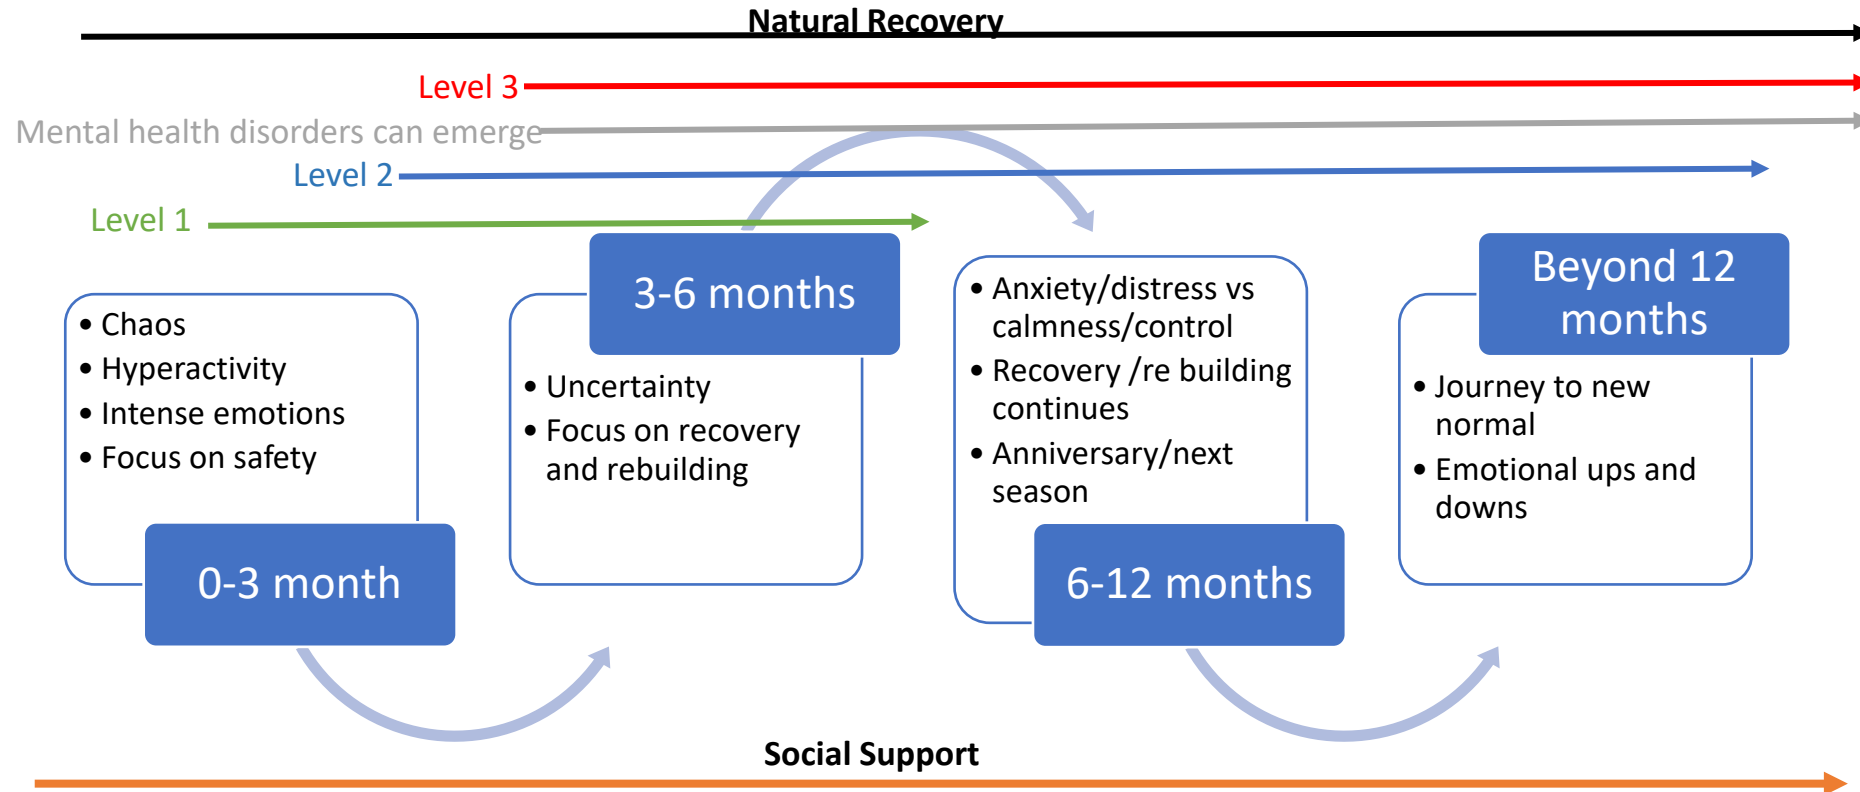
Natural Recovery

Level 3

Mental health disorders can emerge

Level 2

Level 1

- Chaos
- Hyperactivity
- Intense emotions
- Focus on safety

0-3 month

3-6 months

- Uncertainty
- Focus on recovery and rebuilding

- Anxiety/distress vs calmness/control
- Recovery /re building continues
- Anniversary/next season

6-12 months

Beyond 12 months

- Journey to new normal
- Emotional ups and downs

Social Support